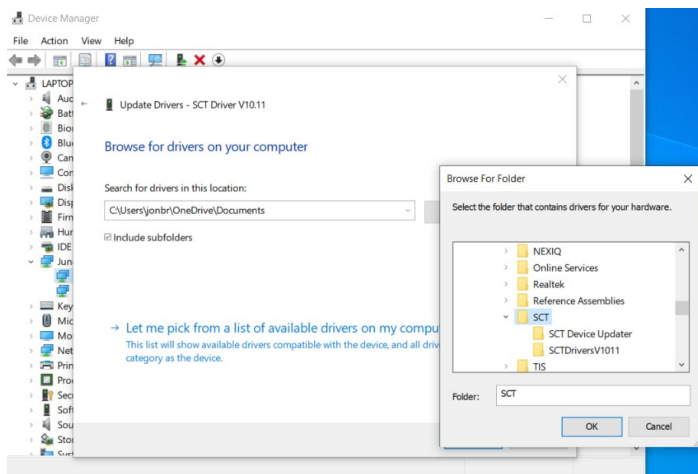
Device Manager

File Action View Help

LAPTOP
Auc
Bat
Bior
Blu
Can
Con
Disk
Disp
Firm
Hur
IDE
Jun
Key
Mic
Mo
Net
Prin
Proc
Sec
Soft
Sou
Stor
Syst

Update Drivers - SCT Driver V10.11

Browse for drivers on your computer

Search for drivers in this location:

C:\Users\jonbr\OneDrive\Documents

☑ Include subfolders

→ Let me pick from a list of available drivers on my compu

This list will show available drivers compatible with the device, and all driv category as the device.

Browse For Folder

Select the folder that contains drivers for your hardware.

NEXIQ
Online Services
Realtek
Reference Assemblies
SCT
SCT Device Updater
SCTDriversV1011
TIS

Folder: SCT

OK
Cancel